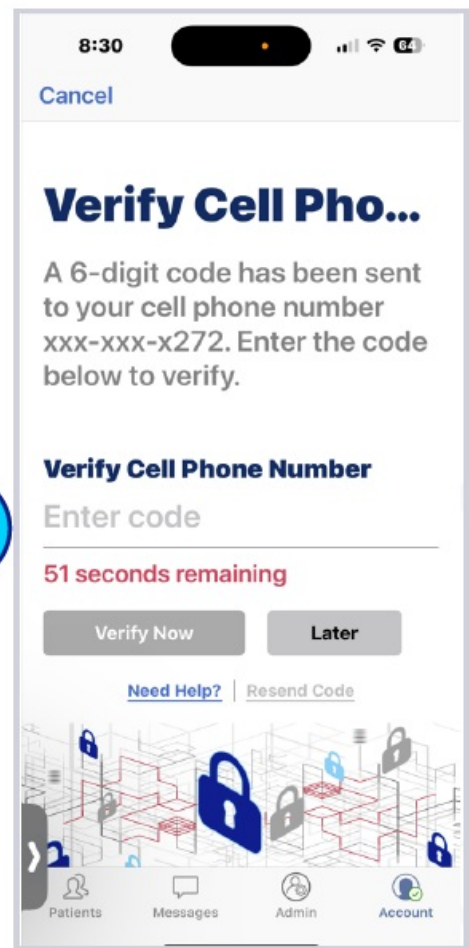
8:30

64

Cancel

Verify Cell Pho...

A 6-digit code has been sent to your cell phone number xxx-xxx-x272. Enter the code below to verify.

Verify Cell Phone Number

Enter code

51 seconds remaining

Verify Now

Later

Need Help? | Resend Code

Patients

Messages

Admin

Account